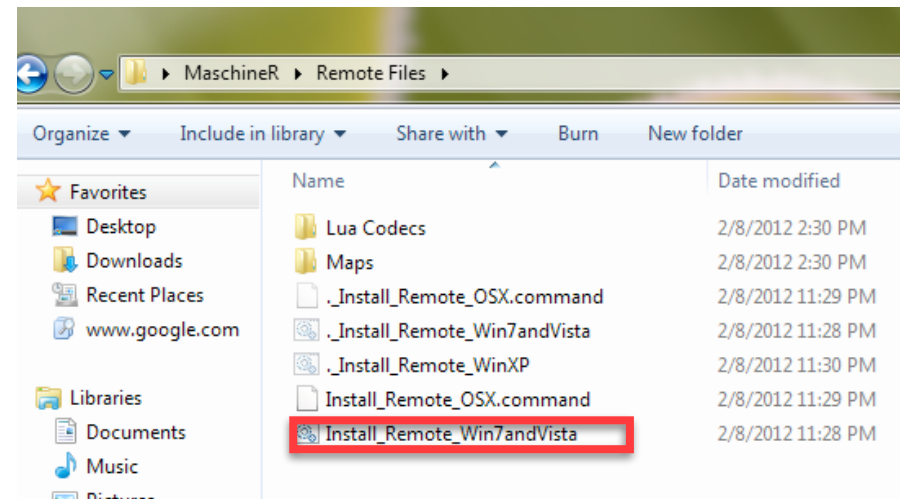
MaschineR ▸ Remote Files ▸

Organize ▾ Include in library ▾ Share with ▾ Burn New folder

Favorites
Desktop
Downloads
Recent Places
www.google.com

Libraries
Documents
Music
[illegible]

| Name | Date modified |
|---|---|
| Lua Codecs | 2/8/2012 2:30 PM |
| Maps | 2/8/2012 2:30 PM |
| ._Install_Remote_OSX.command | 2/8/2012 11:29 PM |
| ._Install_Remote_Win7andVista | 2/8/2012 11:28 PM |
| ._Install_Remote_WinXP | 2/8/2012 11:30 PM |
| Install_Remote_OSX.command | 2/8/2012 11:29 PM |
| Install_Remote_Win7andVista | 2/8/2012 11:28 PM |